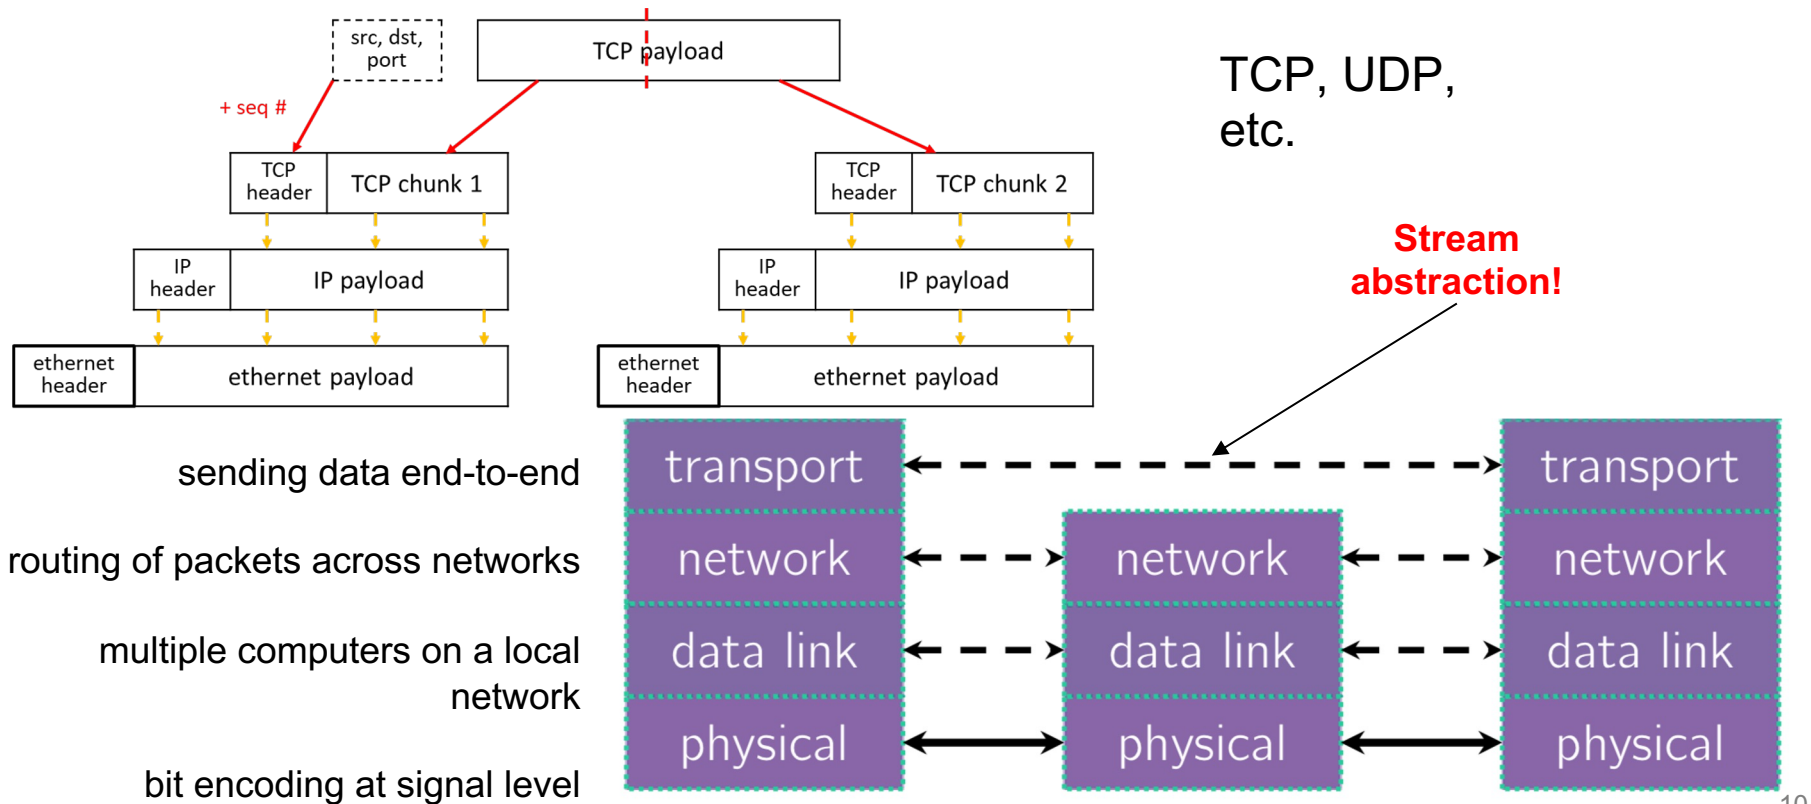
src, dst, port

TCP payload

+ seq #

TCP header | TCP chunk 1

TCP header | TCP chunk 2

IP header | IP payload

IP header | IP payload

ethernet header | ethernet payload

ethernet header | ethernet payload

TCP, UDP, etc.

Stream abstraction!

sending data end-to-end

routing of packets across networks

multiple computers on a local network

bit encoding at signal level

transport

network

data link

physical

network

data link

physical

transport

network

data link

physical

10